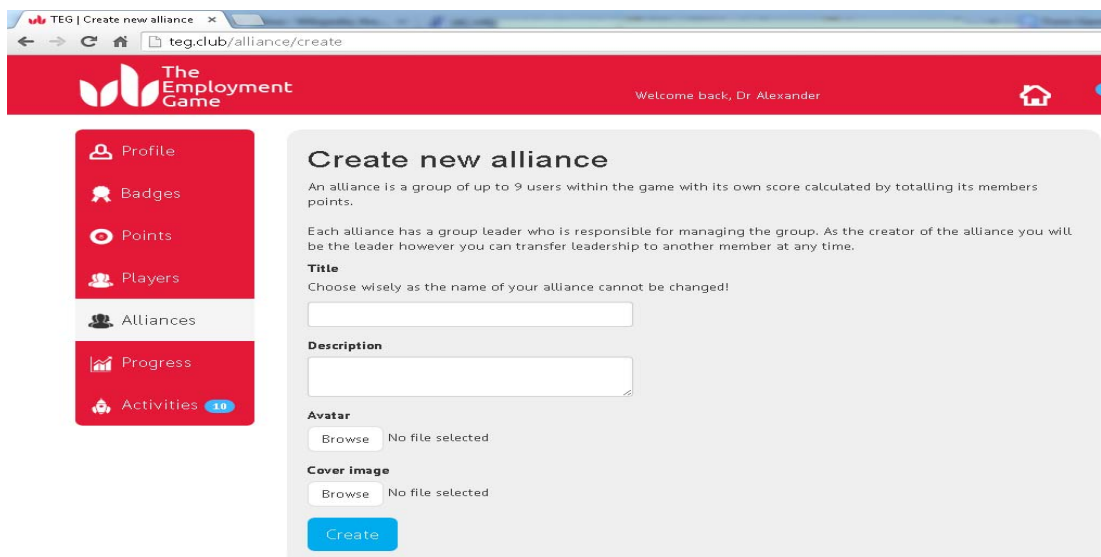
TEG | Create new alliance ×

teg.club/alliance/create

The Employment Game

Welcome back, Dr Alexander

Profile

Badges

Points

Players

Alliances

Progress

Activities 10

Create new alliance

An alliance is a group of up to 9 users within the game with its own score calculated by totalling its members points.

Each alliance has a group leader who is responsible for managing the group. As the creator of the alliance you will be the leader however you can transfer leadership to another member at any time.

Title

Choose wisely as the name of your alliance cannot be changed!

Description

Avatar

Browse No file selected

Cover image

Browse No file selected

Create